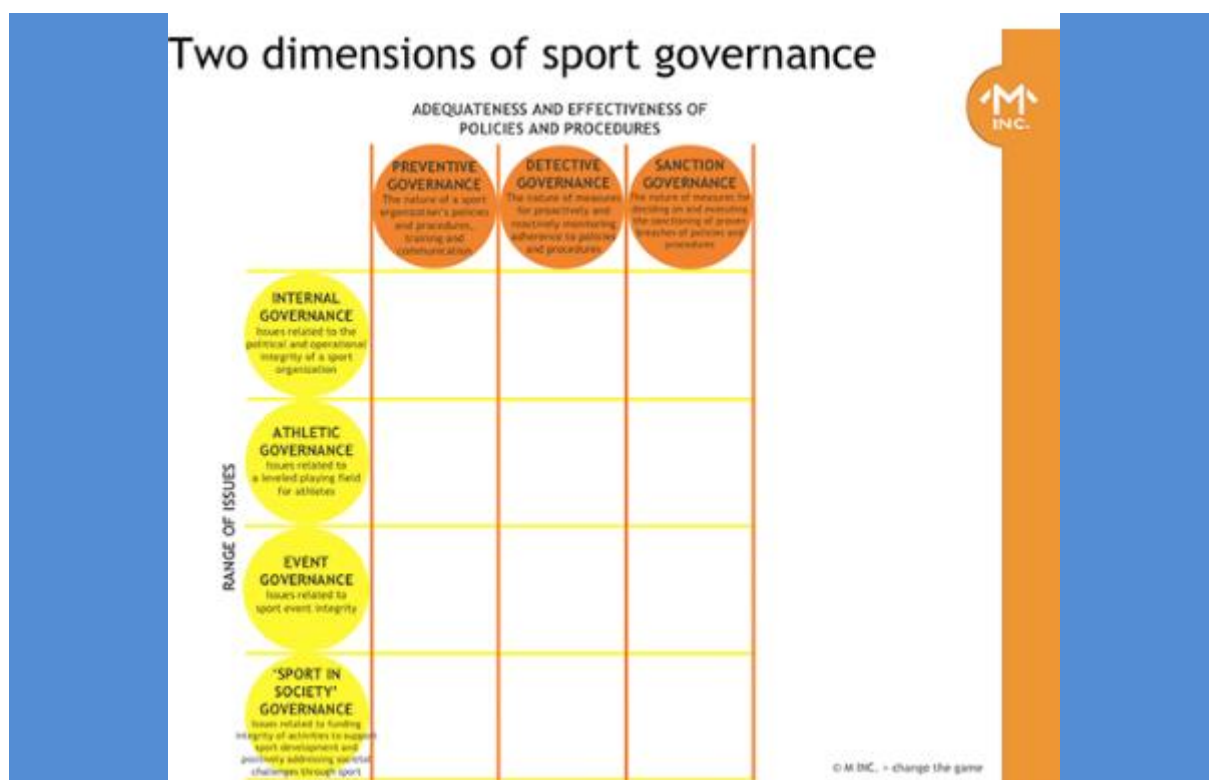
Two dimensions of sport governance

M INC.

ADEQUATENESS AND EFFECTIVENESS OF POLICIES AND PROCEDURES

PREVENTIVE GOVERNANCE
The nature of a sport organization's policies and procedures, training and communication

DETECTIVE GOVERNANCE
The nature of measures for proactively and reactively monitoring adherence to policies and procedures

SANCTION GOVERNANCE
The nature of measures for deciding on and executing the sanctioning of proven breaches of policies and procedures

RANGE OF ISSUES

INTERNAL GOVERNANCE
Issues related to the political and operational integrity of a sport organization

ATHLETIC GOVERNANCE
Issues related to a leveled playing field for athletes

EVENT GOVERNANCE
Issues related to sport event integrity

'SPORT IN SOCIETY' GOVERNANCE
Issues related to funding integrity of activities to support sport development and positively addressing societal challenges through sport

© M INC. > change the game